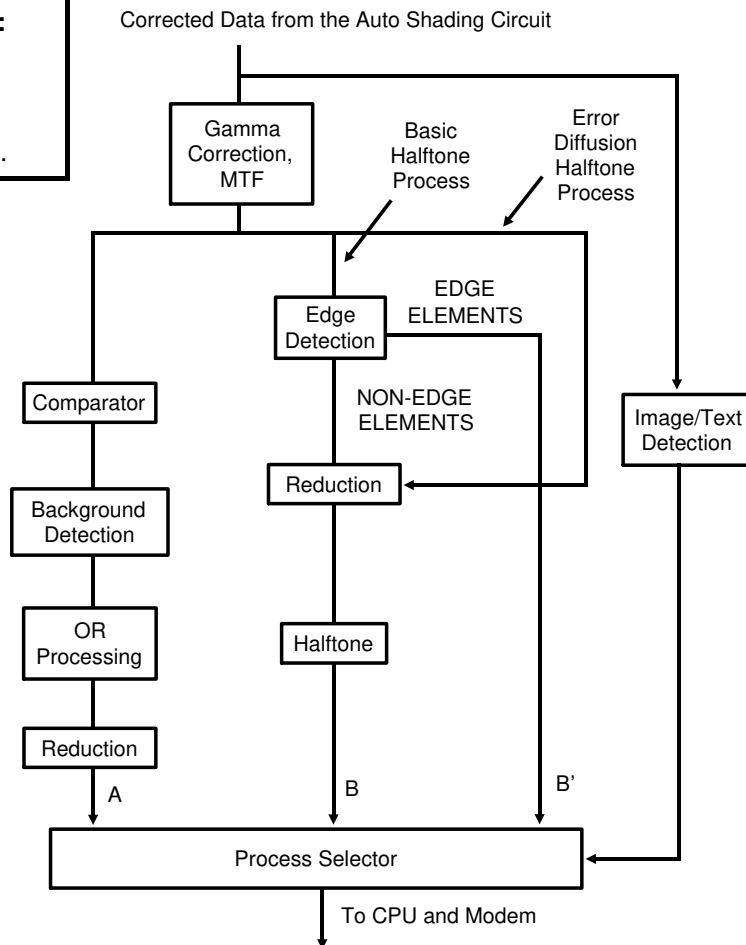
Corrected Data from the Auto Shading Circuit

Gamma Correction, MTF

Basic Halftone Process

Error Diffusion Halftone Process

Edge Detection

EDGE ELEMENTS

NON-EDGE ELEMENTS

Comparator

Image/Text Detection

Reduction

Background Detection

OR Processing

Halftone

Reduction

A

B

B'

Process Selector

To CPU and Modem